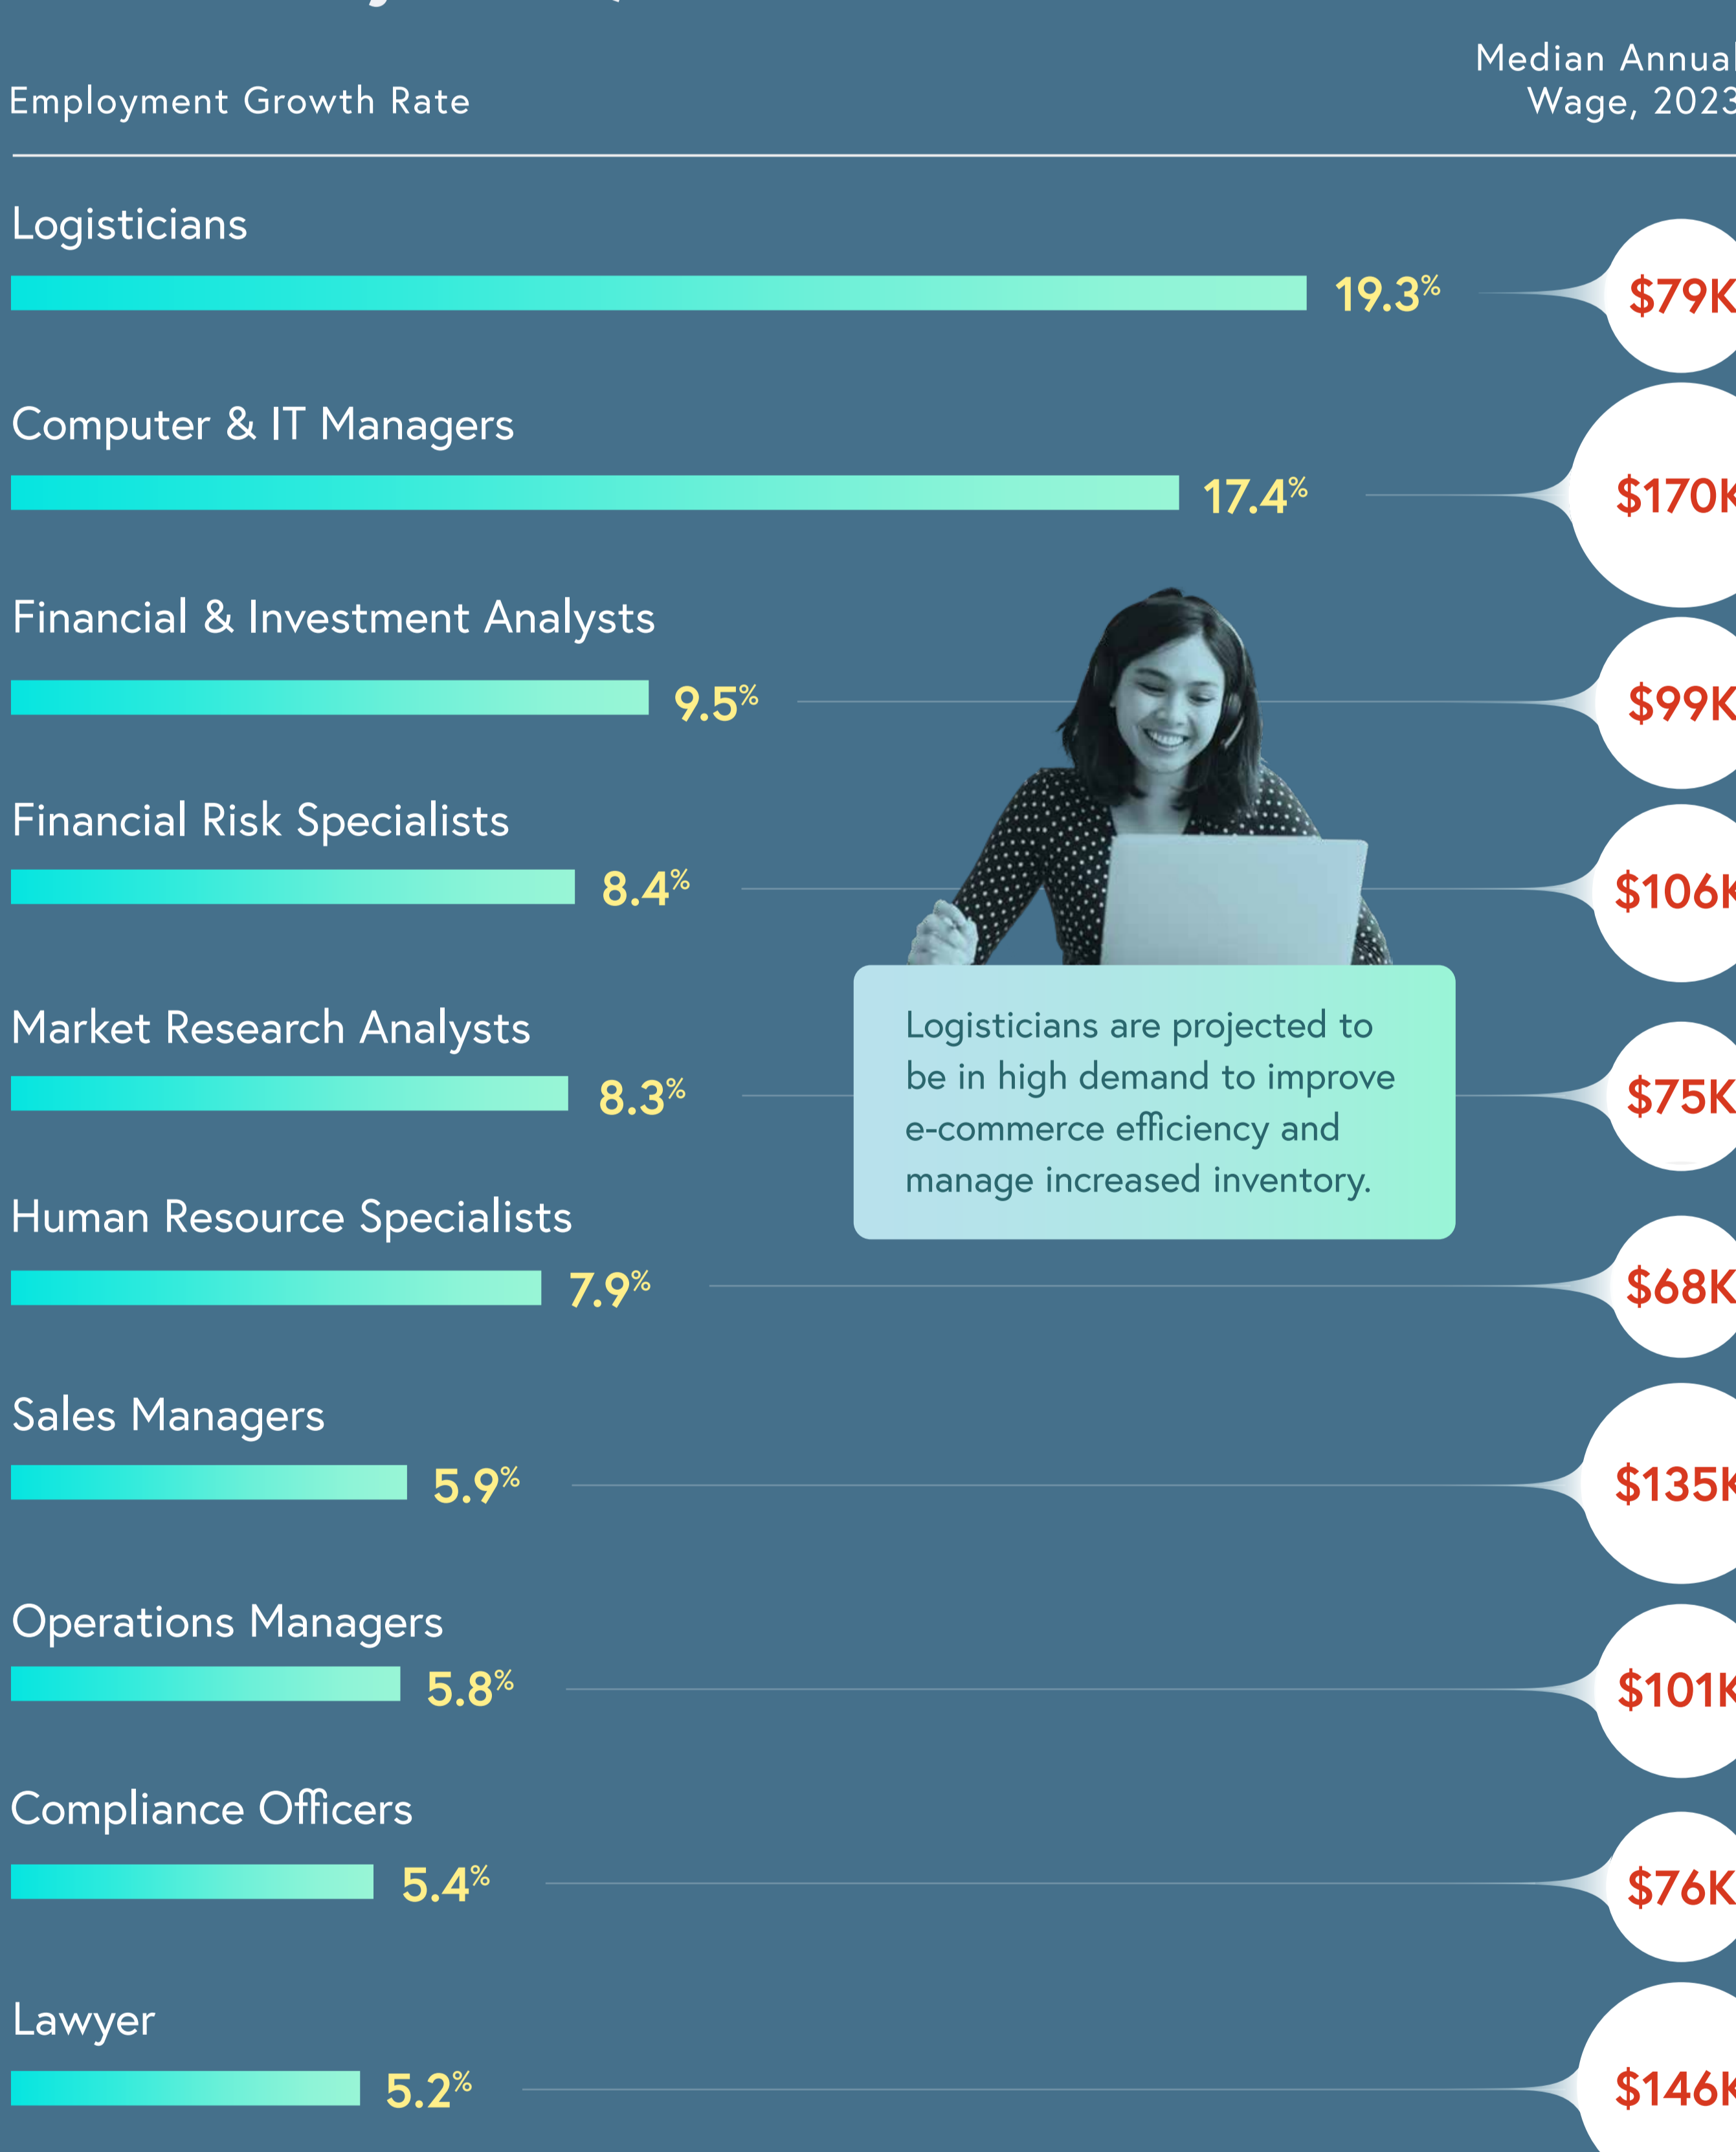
Employment Growth Rate

Median Annua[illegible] Wage, 202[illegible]

Logisticians

19.3%

$79K

Computer & IT Managers

17.4%

$170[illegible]

Financial & Investment Analysts

9.5%

$99K

Financial Risk Specialists

8.4%

$106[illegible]

Market Research Analysts

8.3%

$75K

Logisticians are projected to be in high demand to improve e-commerce efficiency and manage increased inventory.

Human Resource Specialists

7.9%

$68K

Sales Managers

5.9%

$135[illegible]

Operations Managers

5.8%

$101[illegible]

Compliance Officers

5.4%

$76K

Lawyer

5.2%

$146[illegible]